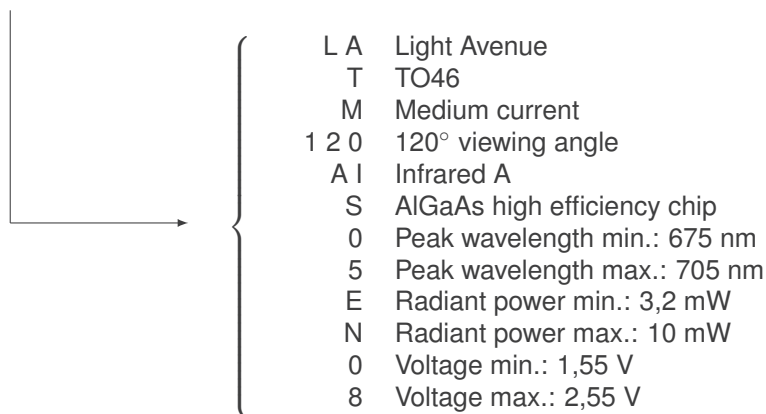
| | |
|---|---|
| L A | Light Avenue |
| T | TO46 |
| M | Medium current |
| 1 2 0 | 120° viewing angle |
| A I | Infrared A |
| S | AlGaAs high efficiency chip |
| 0 | Peak wavelength min.: 675 nm |
| 5 | Peak wavelength max.: 705 nm |
| E | Radiant power min.: 3,2 mW |
| N | Radiant power max.: 10 mW |
| 0 | Voltage min.: 1,55 V |
| 8 | Voltage max.: 2,55 V |